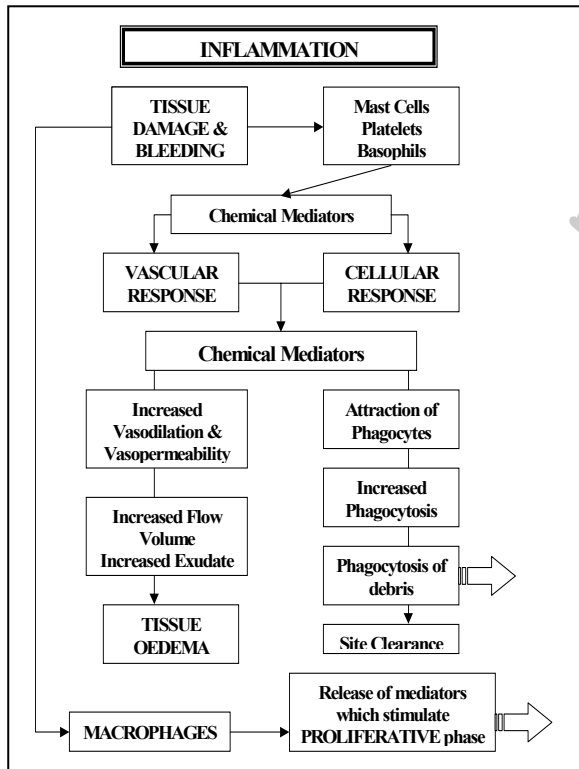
INFLAMMATION

TISSUE DAMAGE & BLEEDING

Mast Cells Platelets Basophils

Chemical Mediators

VASCULAR RESPONSE

CELLULAR RESPONSE

Chemical Mediators

Increased Vasodilation & Vasopermeability

Increased Flow Volume Increased Exudate

TISSUE OEDEMA

Attraction of Phagocytes

Increased Phagocytosis

Phagocytosis of debris

Site Clearance

MACROPHAGES

Release of mediators which stimulate PROLIFERATIVE phase